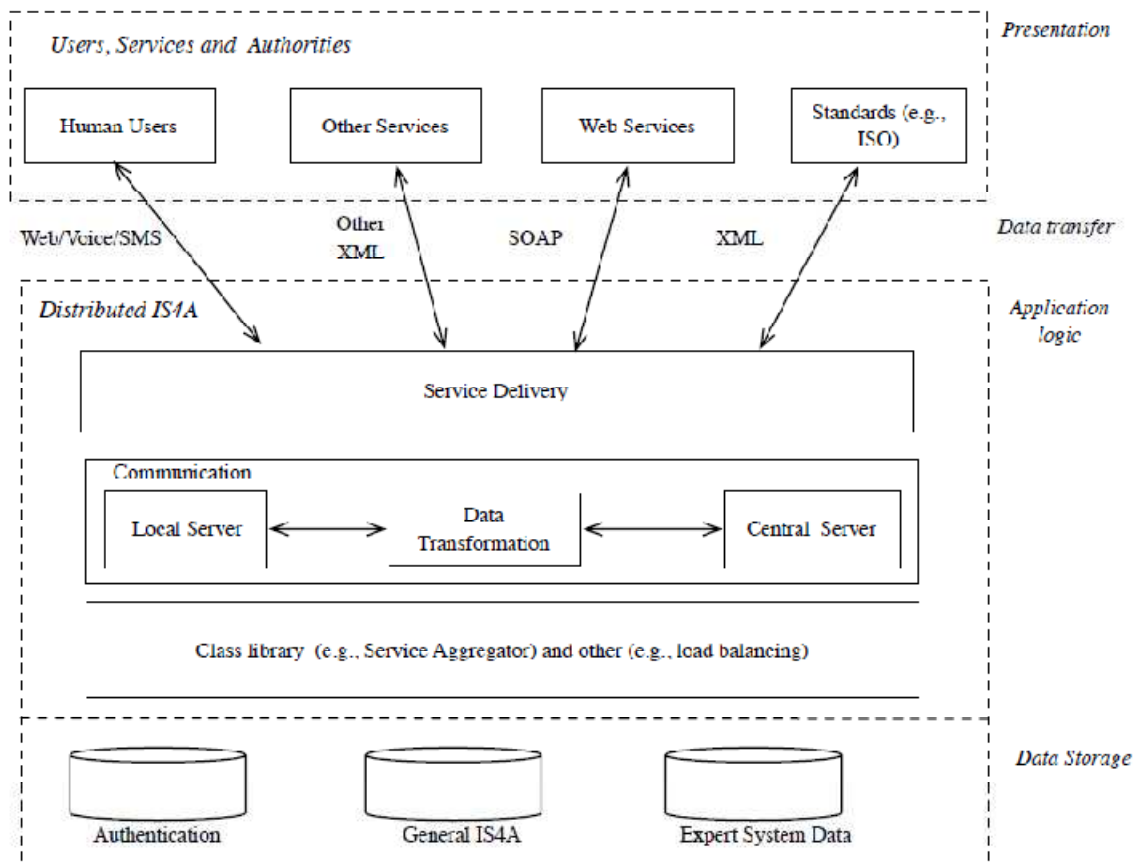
Users, Services and Authorities

Presentation

Human Users

Other Services

Web Services

Standards (e.g., ISO)

Web/Voice/SMS

Other XML

SOAP

XML

Data transfer

Distributed IS4A

Application logic

Service Delivery

Communication

Local Server

Data Transformation

Central Server

Class library (e.g., Service Aggregator) and other (e.g., load balancing)

Data Storage

Authentication

General IS4A

Expert System Data